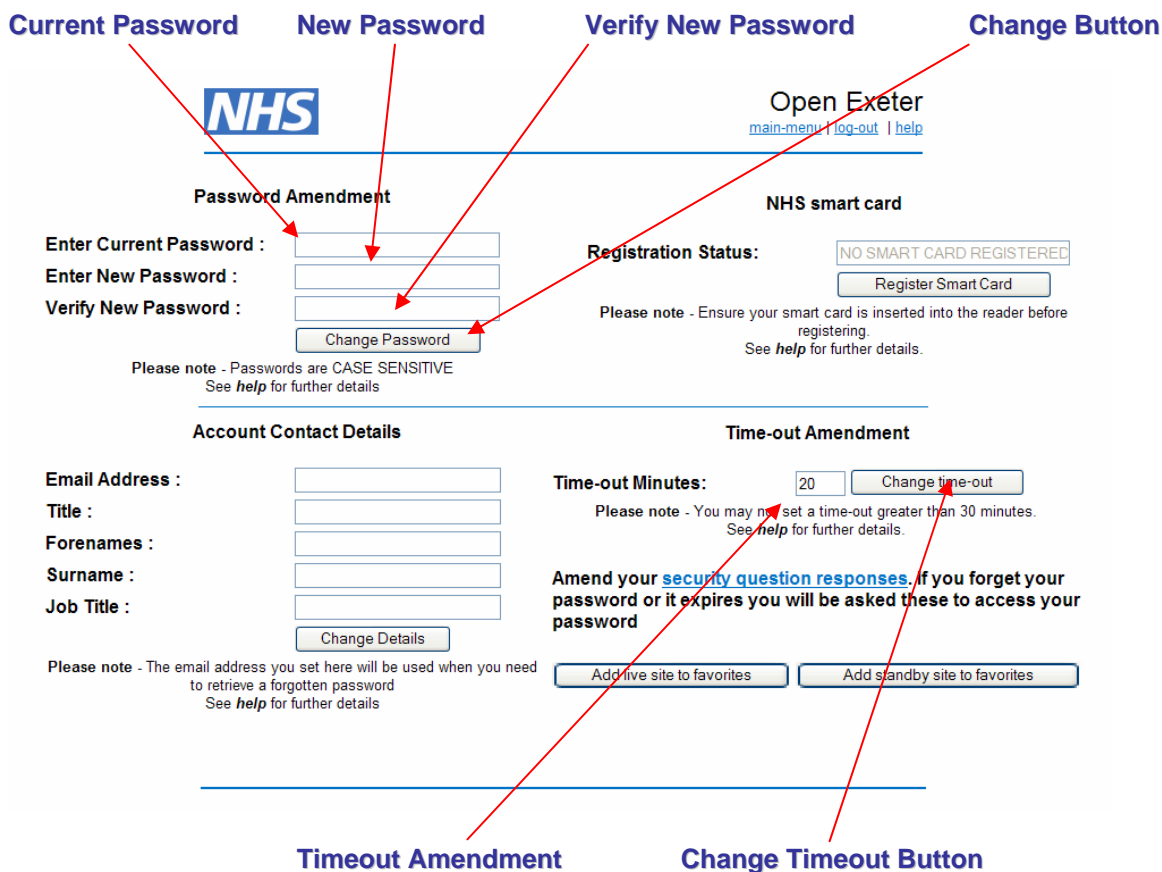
Current Password
New Password
Verify New Password
Change Button

NHS

Open Exeter
main-menu | log-out | help

Password Amendment

Enter Current Password :
Enter New Password :
Verify New Password :
Change Password

Please note - Passwords are CASE SENSITIVE
See help for further details

NHS smart card

Registration Status: NO SMART CARD REGISTERED
Register Smart Card

Please note - Ensure your smart card is inserted into the reader before registering.
See help for further details.

Account Contact Details

Email Address :
Title :
Forenames :
Surname :
Job Title :
Change Details

Please note - The email address you set here will be used when you need to retrieve a forgotten password
See help for further details

Time-out Amendment

Time-out Minutes: 20 Change time-out

Please note - You may not set a time-out greater than 30 minutes.
See help for further details.

Amend your security question responses. If you forget your password or it expires you will be asked these to access your password

Add live site to favorites
Add standby site to favorites

Timeout Amendment
Change Timeout Button